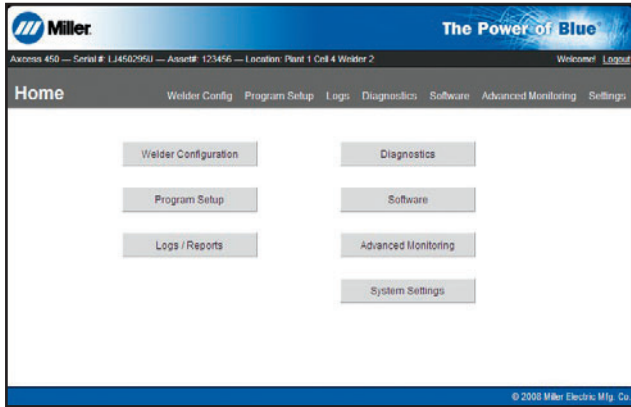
Miller

The Power of Blue®

Axcess 450 — Serial #: LJ450295U — Asset#: 123456 — Location: Plant 1 Cell 4 Welder 2

Welcome! Logout

Home

Welder Config Program Setup Logs Diagnostics Software Advanced Monitoring Settings

Welder Configuration

Program Setup

Logs / Reports

Diagnostics

Software

Advanced Monitoring

System Settings

© 2008 Miller Electric Mfg. Co.